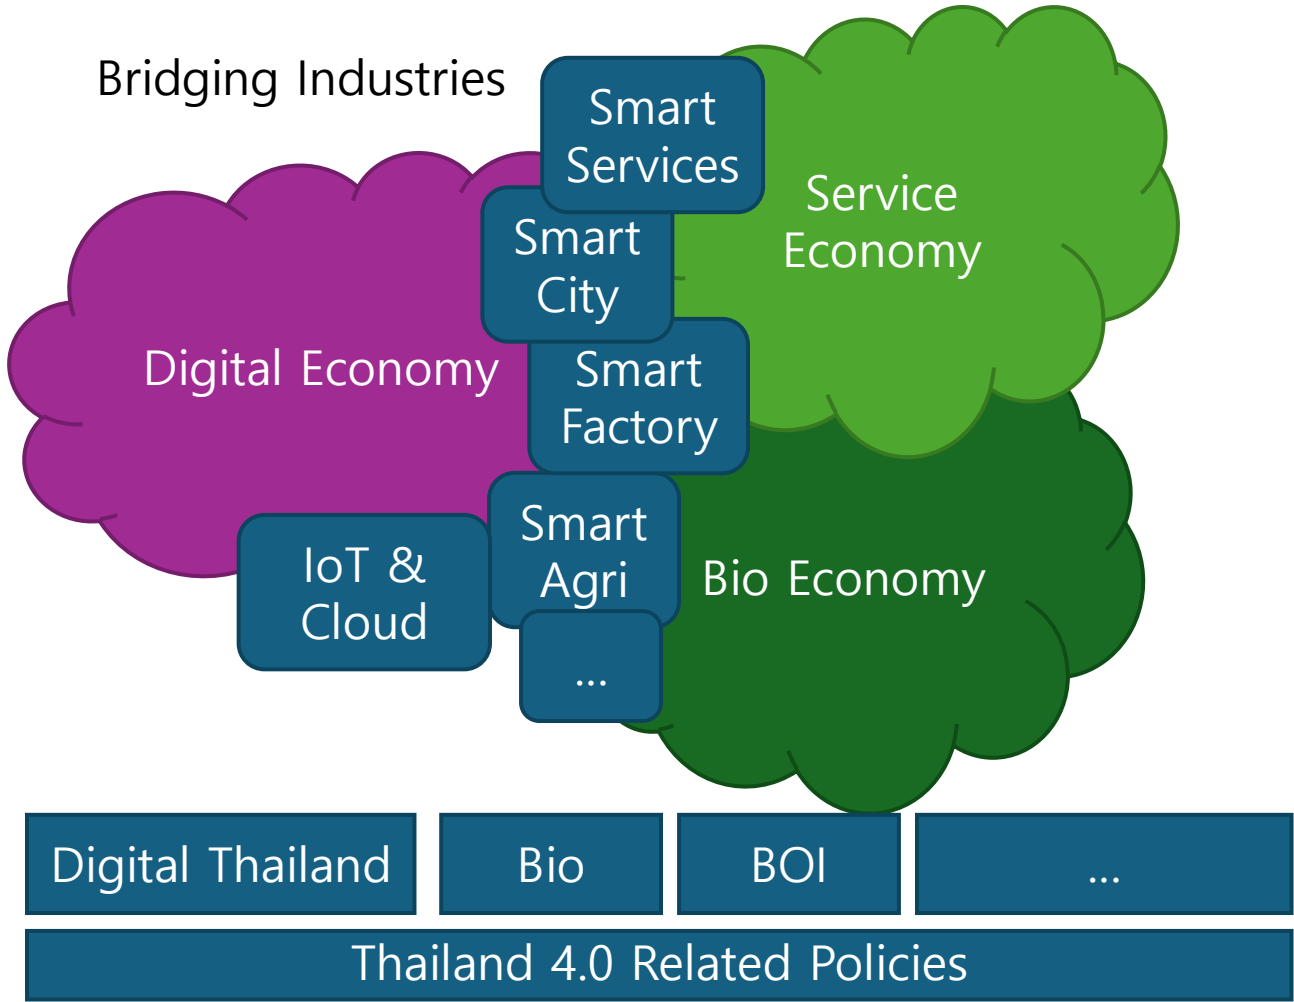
Bridging Industries

Smart Services

Service Economy

Smart City

Digital Economy

Smart Factory

Smart Agri

IoT & Cloud

Bio Economy

...

Digital Thailand

Bio

BOI

...

Thailand 4.0 Related Policies